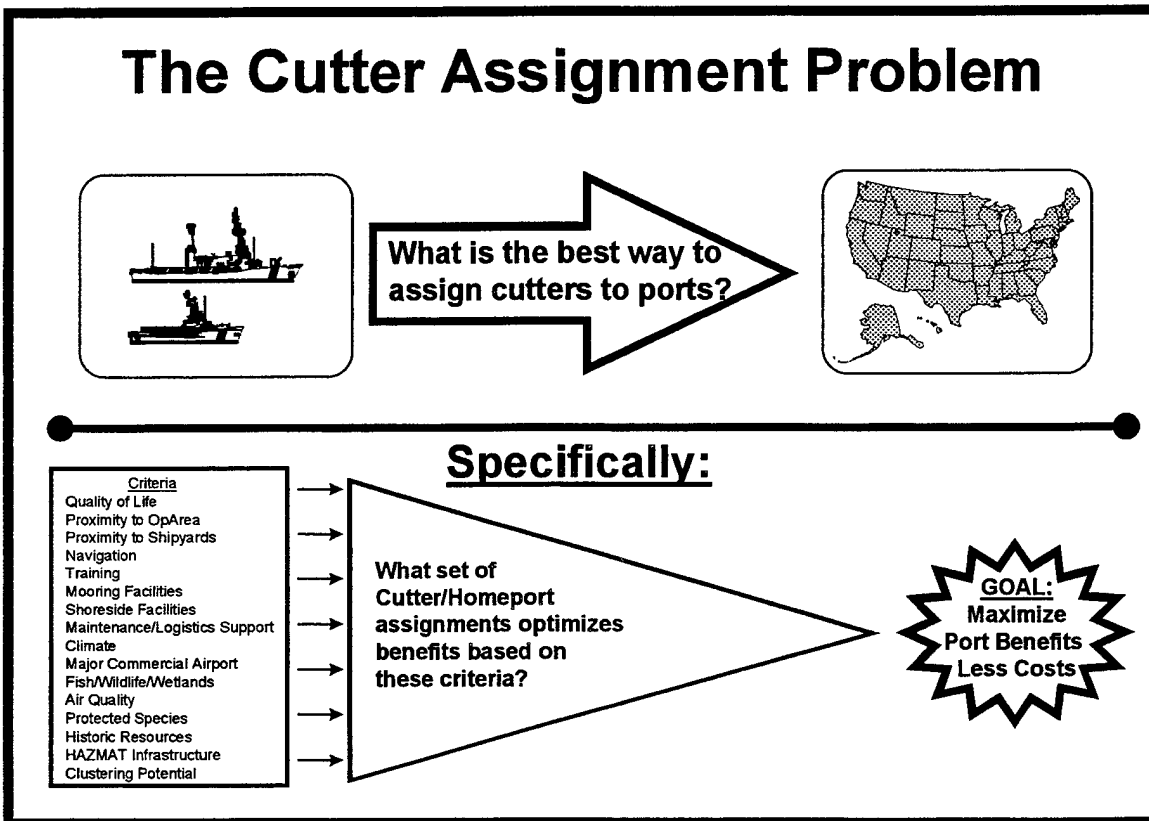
The Cutter Assignment Problem

What is the best way to assign cutters to ports?

Specifically:

Criteria
Quality of Life
Proximity to OpArea
Proximity to Shipyards
Navigation
Training
Mooring Facilities
Shoreside Facilities
Maintenance/Logistics Support
Climate
Major Commercial Airport
Fish/Wildlife/Wetlands
Air Quality
Protected Species
Historic Resources
HAZMAT Infrastructure
Clustering Potential

What set of Cutter/Homeport assignments optimizes benefits based on these criteria?

GOAL:
Maximize
Port Benefits
Less Costs